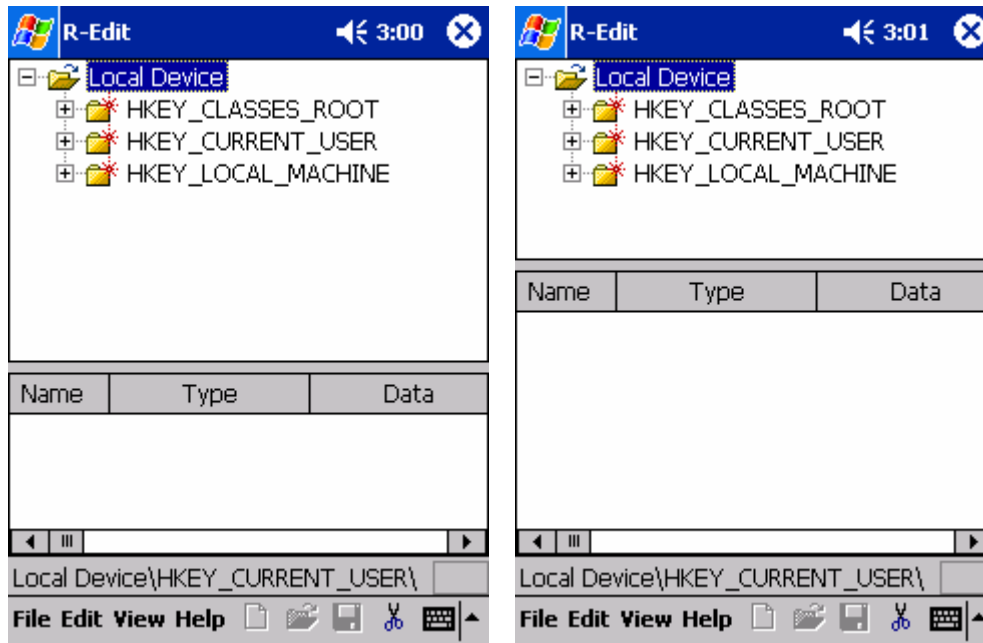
R-Edit 3:00

Local Device
HKEY_CLASSES_ROOT
HKEY_CURRENT_USER
HKEY_LOCAL_MACHINE

| Name | Type | Data |
|---|---|---|

Local Device\HKEY_CURRENT_USER\

File Edit View Help

R-Edit 3:01

Local Device
HKEY_CLASSES_ROOT
HKEY_CURRENT_USER
HKEY_LOCAL_MACHINE

| Name | Type | Data |
|---|---|---|

Local Device\HKEY_CURRENT_USER\

File Edit View Help